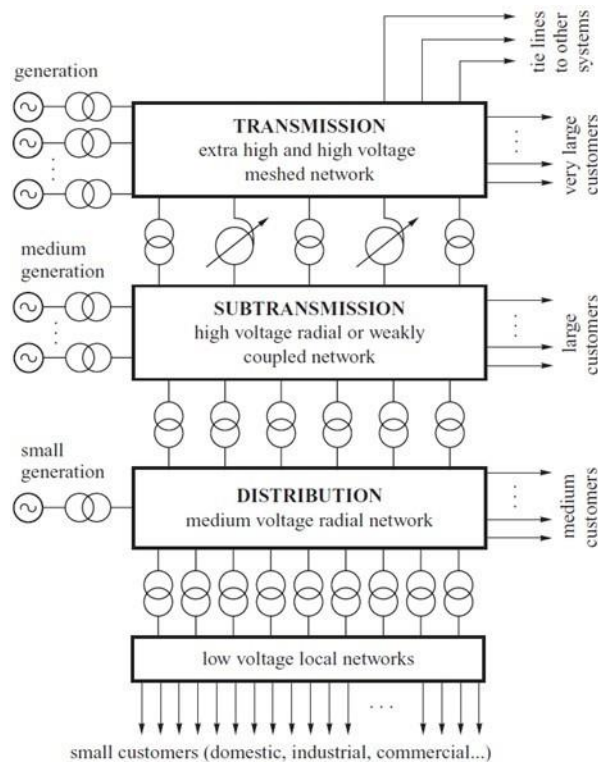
tie lines to other systems

generation

TRANSMISSION
extra high and high voltage
meshed network

very large customers

medium generation

SUBTRANSMISSION
high voltage radial or weakly
coupled network

large customers

small generation

DISTRIBUTION
medium voltage radial network

medium customers

low voltage local networks

. . .

small customers (domestic, industrial, commercial...)